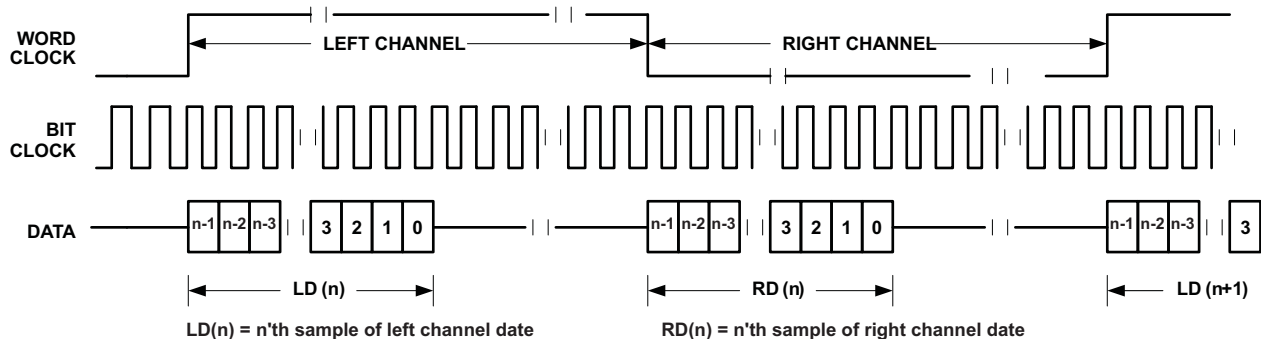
WORD CLOCK

LEFT CHANNEL

RIGHT CHANNEL

BIT CLOCK

DATA

n-1 n-2 n-3 3 2 1 0

n-1 n-2 n-3 3 2 1 0

n-1 n-2 n-3 3

LD (n)

RD (n)

LD (n+1)

LD(n) = n'th sample of left channel date

RD(n) = n'th sample of right channel date